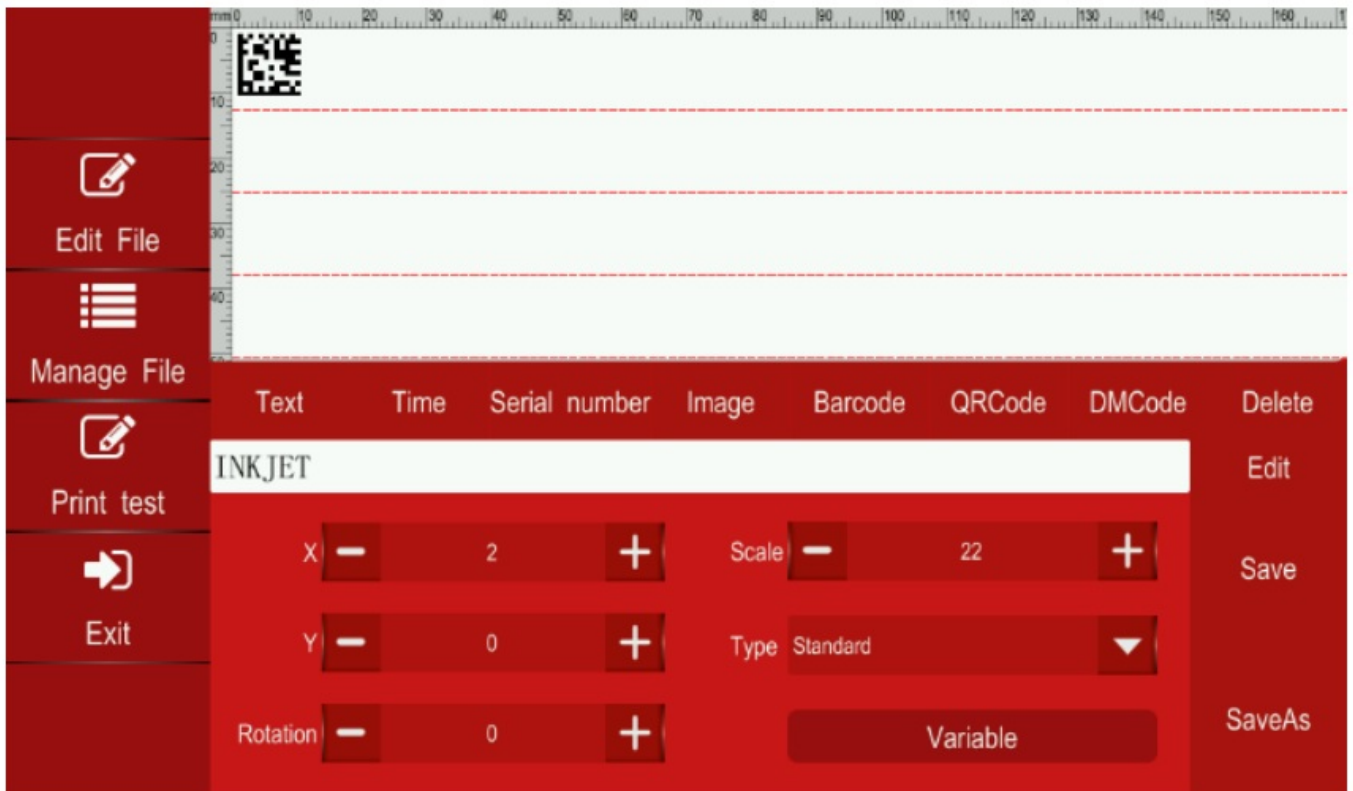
mm 0 10 20 30 40 50 60 70 80 90 100 110 120 130 140 150 160

0
10
20
30
40

Edit File

Manage File

Print test

Exit

Text Time Serial number Image Barcode QRCode DMCode Delete

INKJET

Edit

X 2

Scale 22

Save

Y 0

Type Standard

Rotation 0

Variable

SaveAs